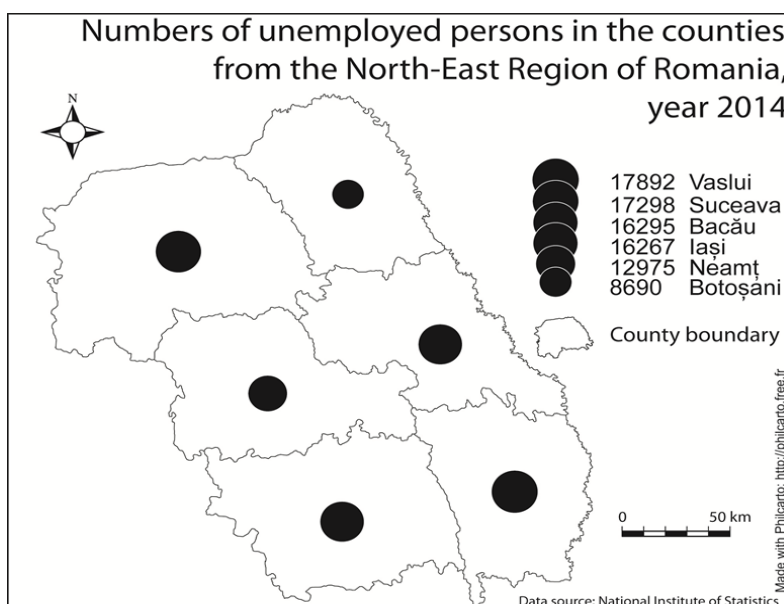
Numbers of unemployed persons in the counties from the North-East Region of Romania, year 2014

N

17892 Vaslui
17298 Suceava
16295 Bacău
16267 Iași
12975 Neamț
8690 Botoșani

County boundary

0 50 km

Made with Philcarto: http://philcarto.free.fr

Data source: National Institute of Statistics